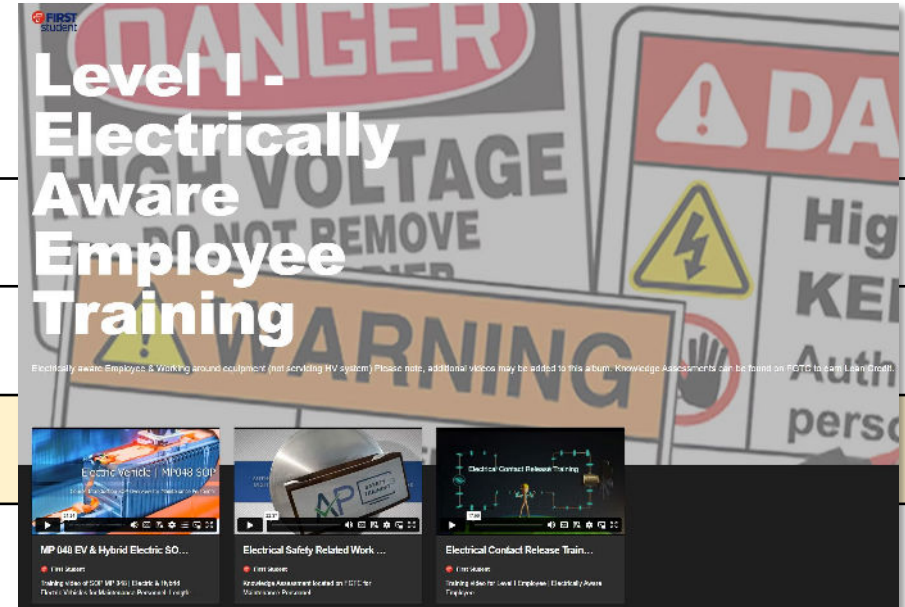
FIRST student

Level I - Electrically Aware Employee Training

DANGER
HIGH VOLTAGE
DO NOT REMOVE
WARNING
DA
Hig
KE
Auth
perso

Electrically aware Employee & Working around equipment (not servicing HV system) Please note, additional videos may be added to this album. Knowledge Assessments can be found on FGTC to earn Lean Credit.

Electric Vehicle | MP048 SOP

MP 048 EV & Hybrid Electric SO...
First Student
Training video of SOP MP 048 | Electric & Hybrid Electric Vehicles for Maintenance Personnel. Length

AP

Electrical Safety Related Work ...
First Student
Knowledge Assessment located on FGTC for Maintenance Personnel

Electrical Contact Release Training

Electrical Contact Release Train...
First Student
Training Video for Level I Employee | Electrically Aware Employee